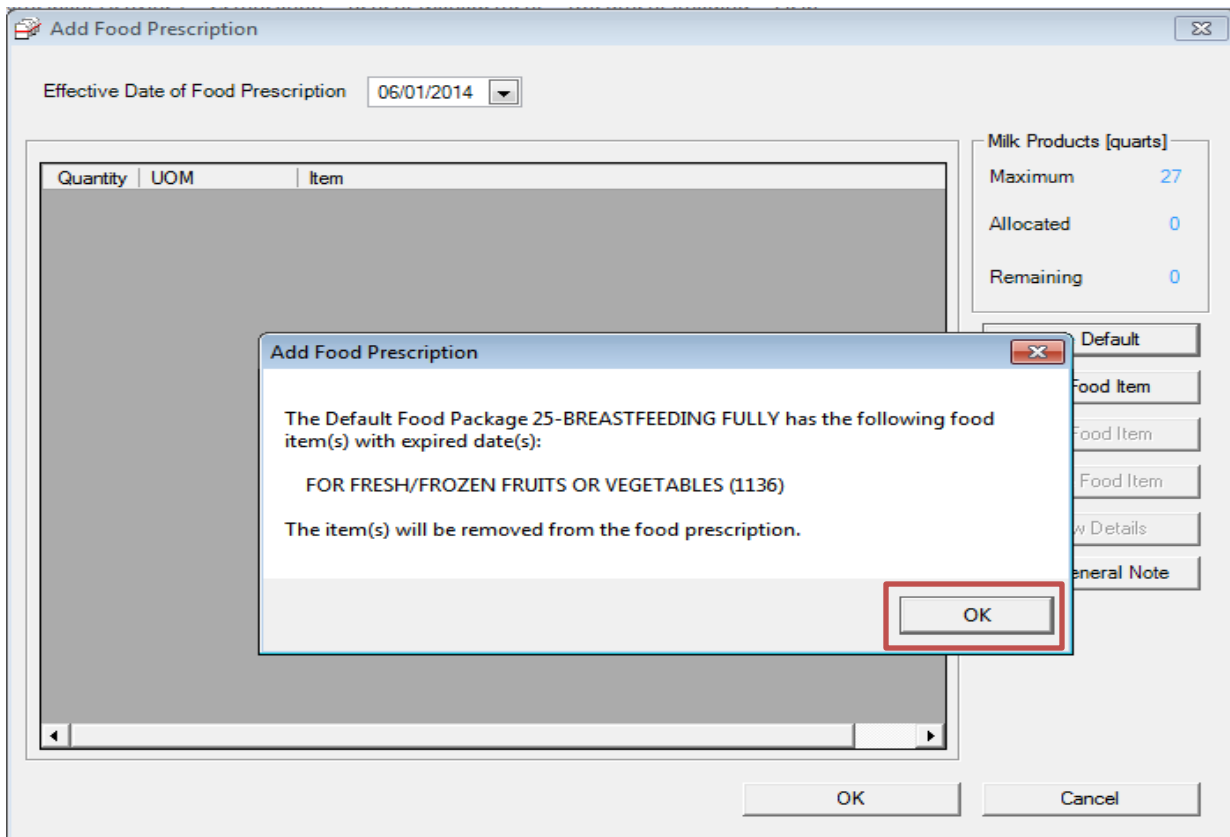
Add Food Prescription

Effective Date of Food Prescription 06/01/2014

| Quantity | UOM | Item |
|---|---|---|

Milk Products [quarts]
Maximum 27
Allocated 0
Remaining 0

Default
Food Item
Food Item
Food Item
w Details
eneral Note

Add Food Prescription

The Default Food Package 25-BREASTFEEDING FULLY has the following food item(s) with expired date(s):

FOR FRESH/FROZEN FRUITS OR VEGETABLES (1136)

The item(s) will be removed from the food prescription.

OK

OK
Cancel